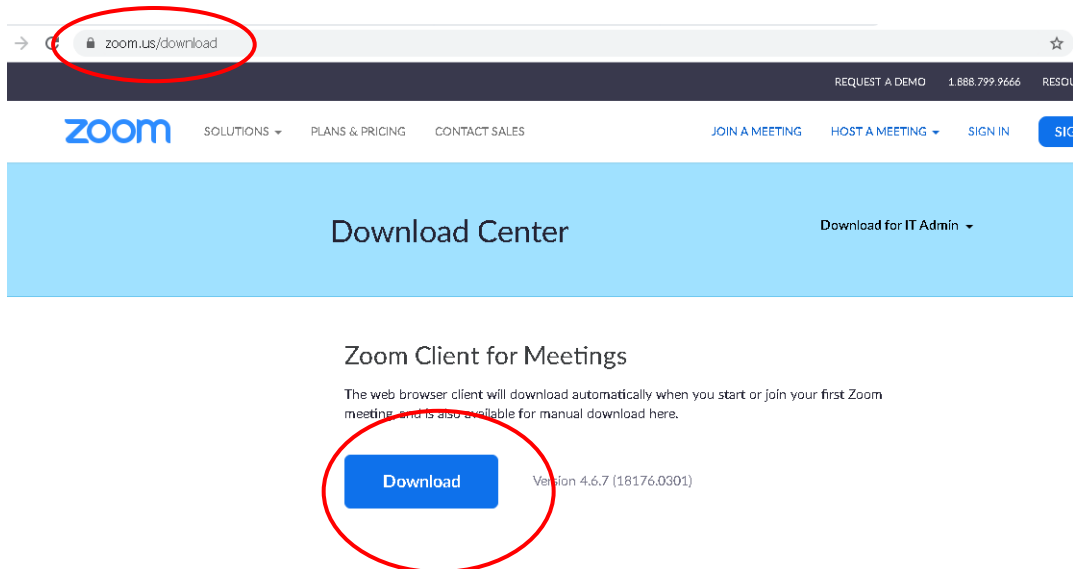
zoom.us/download

REQUEST A DEMO 1.888.799.9666 RESOU

zoom SOLUTIONS PLANS & PRICING CONTACT SALES JOIN A MEETING HOST A MEETING SIGN IN SIG

Download Center

Download for IT Admin

Zoom Client for Meetings

The web browser client will download automatically when you start or join your first Zoom meeting, and is also available for manual download here.

Download

Version 4.6.7 (18176.0301)